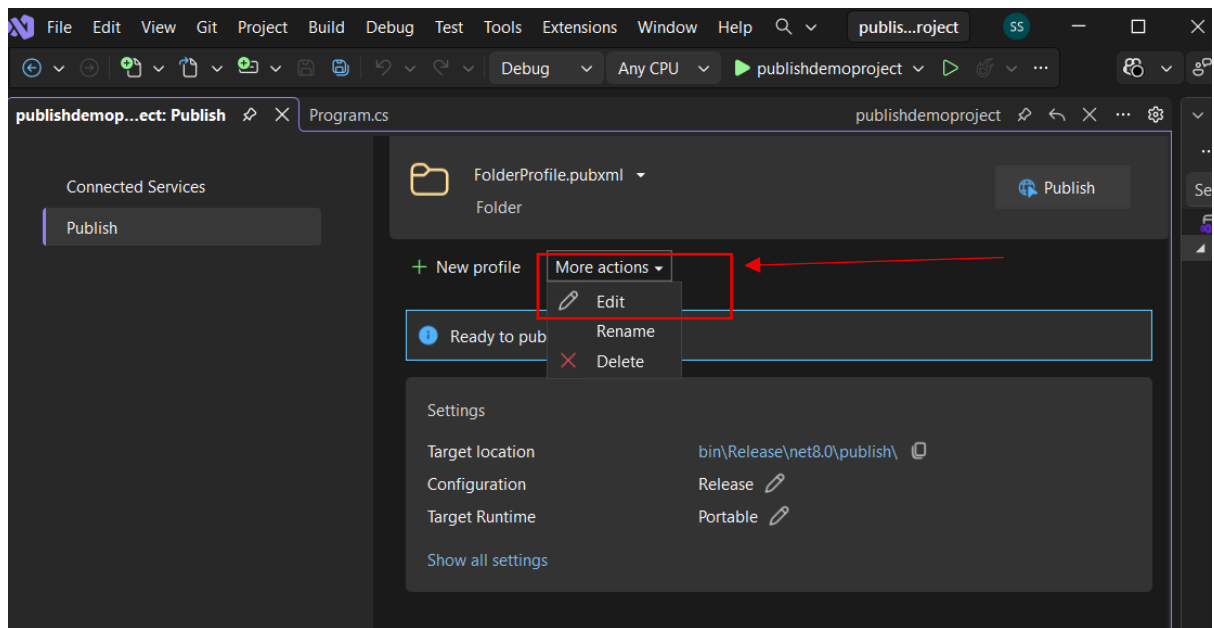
File Edit View Git Project Build Debug Test Tools Extensions Window Help publis...roject SS

Debug Any CPU publishdemoproject

publishdemop...ect: Publish Program.cs publishdemoproject

Connected Services

Publish

FolderProfile.pubxml

Folder

Publish

+ New profile More actions

Edit

Rename

Delete

Ready to pub

Settings

Target location bin\Release\net8.0\publish\

Configuration Release

Target Runtime Portable

Show all settings

Se